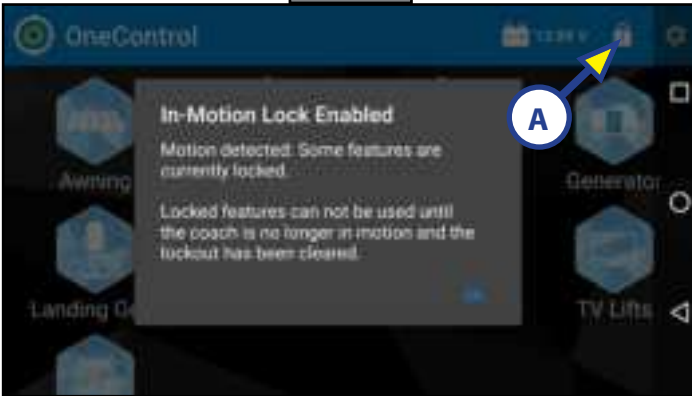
OneControl

12.89 V

A

In-Motion Lock Enabled

Motion detected. Some features are currently locked.

Locked features can not be used until the coach is no longer in motion and the lockout has been cleared.

OK

Awning

Generator

Landing G

TV Lifts